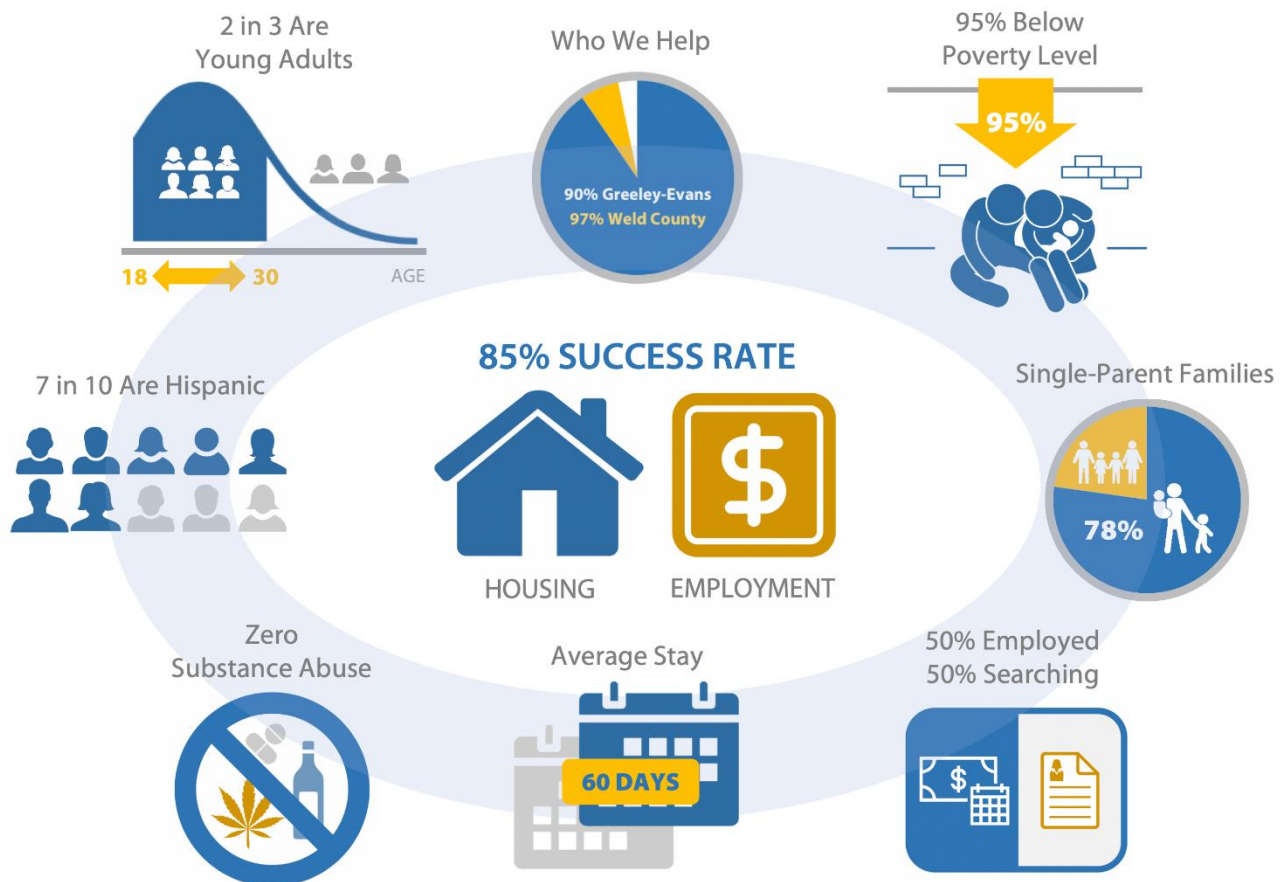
2 in 3 Are Young Adults

18 30 AGE

Who We Help

90% Greeley-Evans
97% Weld County

95% Below Poverty Level

95%

7 in 10 Are Hispanic

85% SUCCESS RATE

$

HOUSING

EMPLOYMENT

Single-Parent Families

78%

Zero Substance Abuse

Average Stay

60 DAYS

50% Employed
50% Searching

$